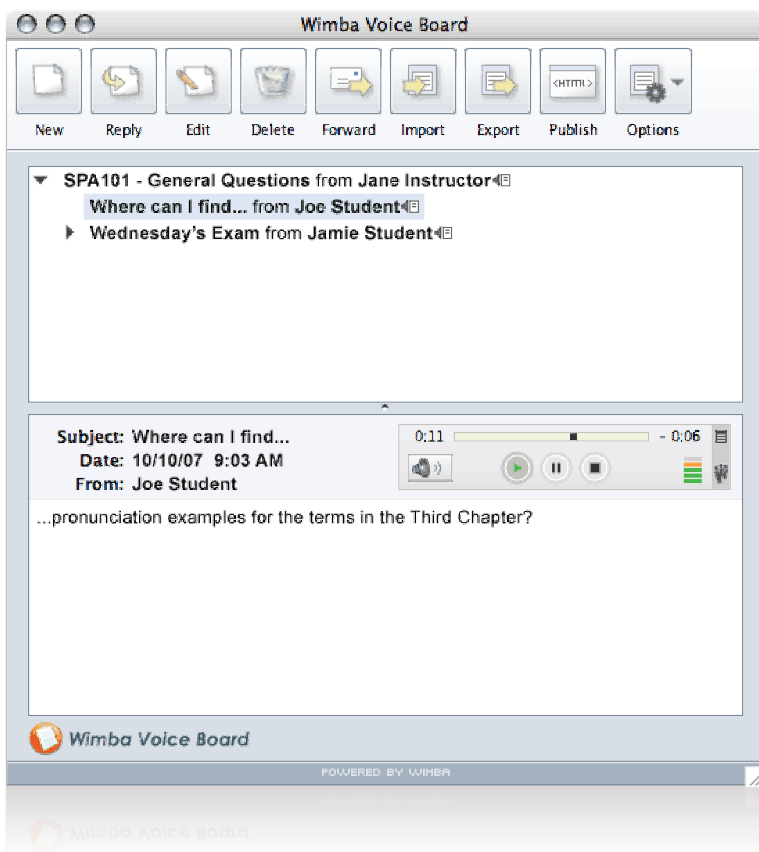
Wimba Voice Board

New Reply Edit Delete Forward Import Export Publish Options

<HTML>

SPA101 - General Questions from Jane Instructor
Where can I find... from Joe Student
Wednesday's Exam from Jamie Student

Subject: Where can I find...
Date: 10/10/07 9:03 AM
From: Joe Student

0:11 - 0:06

...pronunciation examples for the terms in the Third Chapter?

Wimba Voice Board

POWERED BY WIMBA